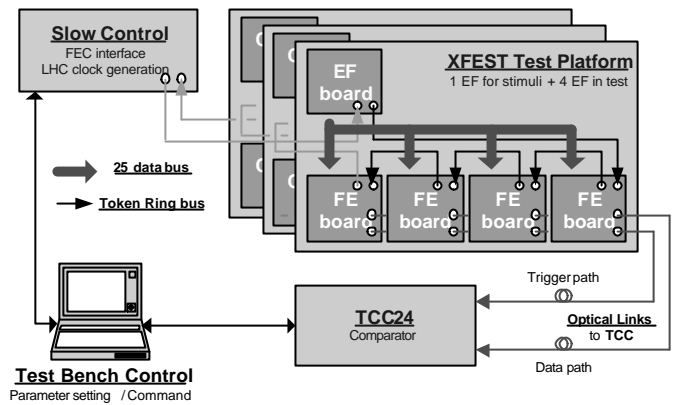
Slow Control
FEC interface
LHC clock generation

XFEST Test Platform
1 EF for stimuli + 4 EF in test

EF board

25 data bus

Token Ring bus

FE board
FE board
FE board
FE board

Trigger path

TCC24
Comparator

Optical Links to TCC

Data path

Test Bench Control
Parameter setting / Command